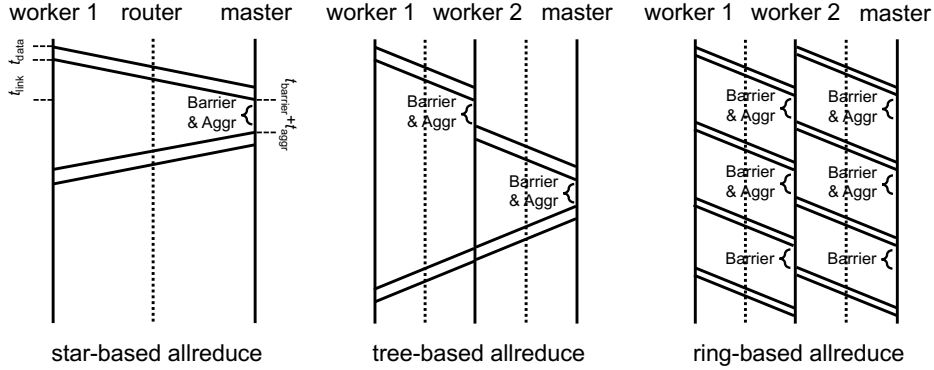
worker 1 router master

$t_{link}$ $t_{data}$

Barrier & Aggr

$t_{barrier}+t_{aggr}$

star-based allreduce

worker 1 worker 2 master

Barrier & Aggr

Barrier & Aggr

tree-based allreduce

worker 1 worker 2 master

Barrier & Aggr

Barrier & Aggr

Barrier & Aggr

Barrier & Aggr

Barrier

Barrier

ring-based allreduce